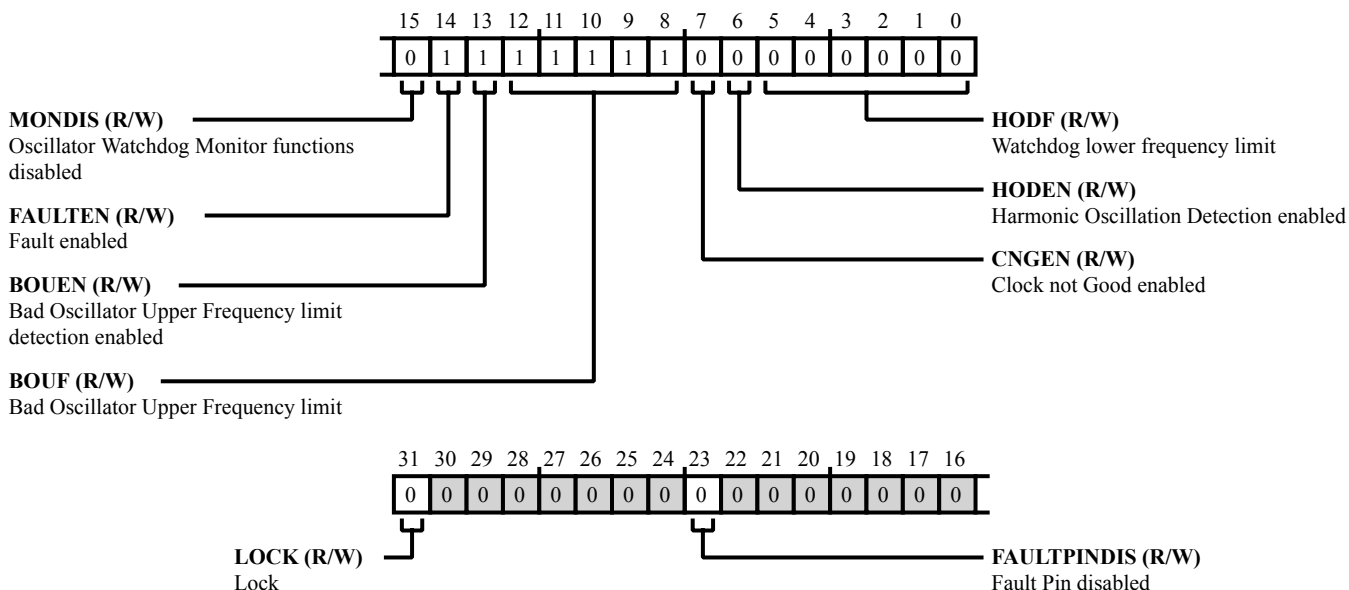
15 14 13 12 11 10 9 8 7 6 5 4 3 2 1 0

| 0 | 1 | 1 | 1 | 1 | 1 | 1 | 1 | 0 | 0 | 0 | 0 | 0 | 0 | 0 | 0 |
|---|---|---|---|---|---|---|---|---|---|---|---|---|---|---|---|

**MONDIS (R/W)**
Oscillator Watchdog Monitor functions disabled

**FAULTEN (R/W)**
Fault enabled

**BOUEN (R/W)**
Bad Oscillator Upper Frequency limit detection enabled

**BOUF (R/W)**
Bad Oscillator Upper Frequency limit

**HODF (R/W)**
Watchdog lower frequency limit

**HODEN (R/W)**
Harmonic Oscillation Detection enabled

**CNGEN (R/W)**
Clock not Good enabled

31 30 29 28 27 26 25 24 23 22 21 20 19 18 17 16

| 0 | 0 | 0 | 0 | 0 | 0 | 0 | 0 | 0 | 0 | 0 | 0 | 0 | 0 | 0 | 0 |
|---|---|---|---|---|---|---|---|---|---|---|---|---|---|---|---|

**LOCK (R/W)**
Lock

**FAULTPINDIS (R/W)**
Fault Pin disabled